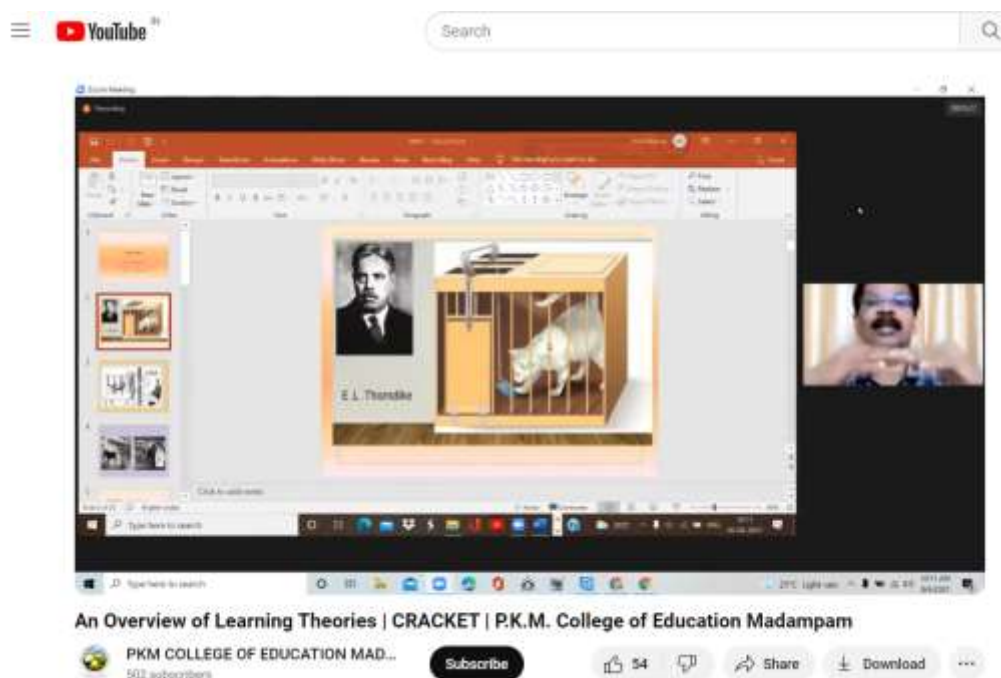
YouTube IN

Search

Zoom Meeting

Recording

E. L. Thorndike

Click to add notes

Type here to search

Type here to search

An Overview of Learning Theories | CRACKET | P.K.M. College of Education Madampam

PKM COLLEGE OF EDUCATION MAD...

502 subscribers

Subscribe

54

Share

Download

...